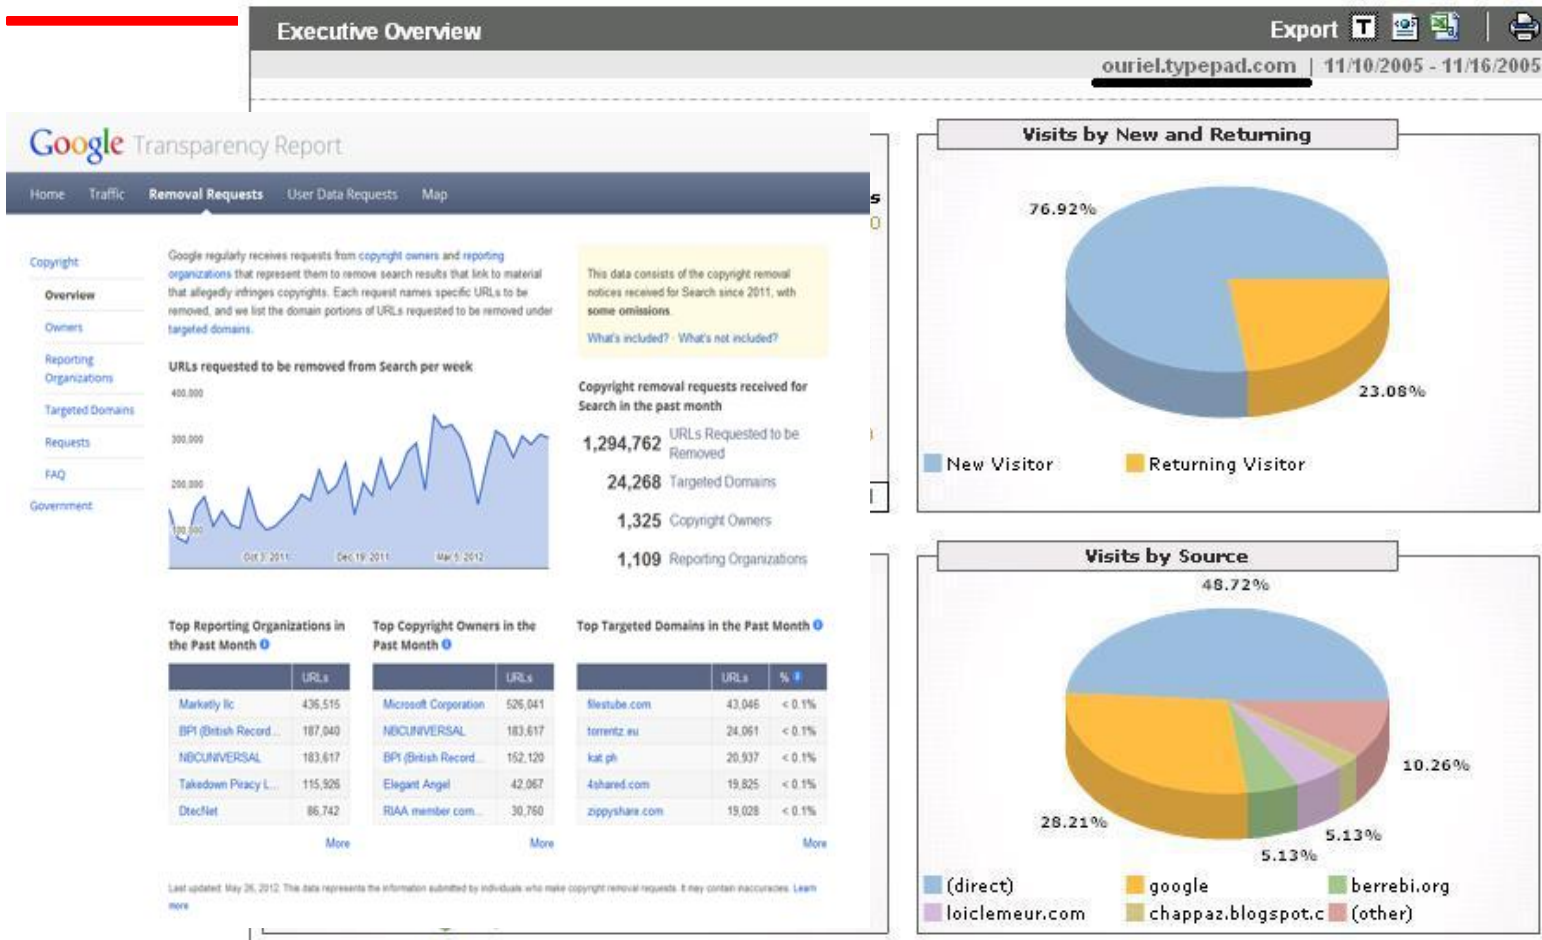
Executive Overview

Export

ouriel.typepad.com | 11/10/2005 - 11/16/2005

Google Transparency Report

Home Traffic Removal Requests User Data Requests Map

Copyright
Overview
Owners
Reporting Organizations
Targeted Domains
Requests
FAQ
Government

Google regularly receives requests from copyright owners and reporting organizations that represent them to remove search results that link to material that allegedly infringes copyrights. Each request names specific URLs to be removed, and we list the domain portions of URLs requested to be removed under targeted domains.

This data consists of the copyright removal notices received for Search since 2011, with some omissions.

What's included? · What's not included?

URLs requested to be removed from Search per week

400,000
300,000
200,000
100,000
Oct 3, 2011 Dec 19, 2011 Mar 5, 2012

Copyright removal requests received for Search in the past month

1,294,762 URLs Requested to be Removed
24,268 Targeted Domains
1,325 Copyright Owners
1,109 Reporting Organizations

Top Reporting Organizations in the Past Month

| | URLs |
|---|---|
| Marketly llc | 436,515 |
| BPI (British Record... | 187,040 |
| NBCUNIVERSAL | 183,617 |
| Takedown Piracy L... | 115,926 |
| DtecNet | 86,742 |

More

Top Copyright Owners in the Past Month

| | URLs |
|---|---|
| Microsoft Corporation | 526,041 |
| NBCUNIVERSAL | 183,617 |
| BPI (British Record... | 152,120 |
| Elegant Angel | 42,067 |
| RIAA member com... | 30,760 |

More

Top Targeted Domains in the Past Month

| | URLs | % |
|---|---|---|
| filestube.com | 43,046 | < 0.1% |
| torrentz.eu | 24,061 | < 0.1% |
| kat.ph | 20,937 | < 0.1% |
| 4shared.com | 19,825 | < 0.1% |
| zippyshare.com | 19,028 | < 0.1% |

More

Last updated May 26, 2012. This data represents the information submitted by individuals who make copyright removal requests. It may contain inaccuracies. Learn more

Visits by New and Returning

76.92%
23.08%

New Visitor
Returning Visitor

Visits by Source

48.72%
10.26%
28.21%
5.13%
5.13%

(direct)
google
berrebi.org
loiclemeur.com
chappaz.blogspot.c
(other)